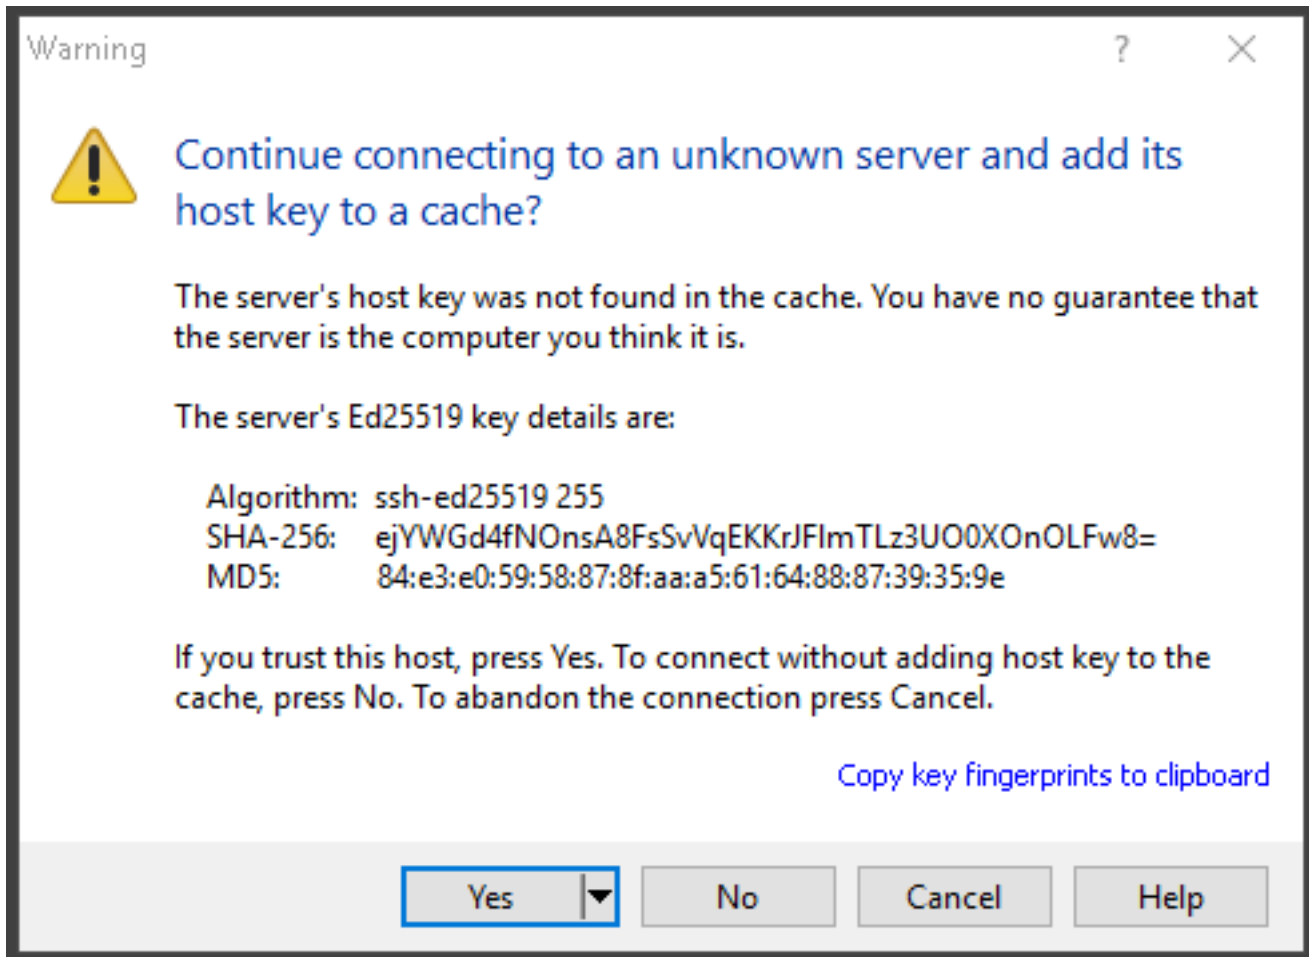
Warning

?

Continue connecting to an unknown server and add its host key to a cache?

The server's host key was not found in the cache. You have no guarantee that the server is the computer you think it is.

The server's Ed25519 key details are:

Algorithm: ssh-ed25519 255
SHA-256: ejYWGd4fNOnsA8FsSvVqEKKrJFlmTLz3UO0XOnOLFw8=
MD5: 84:e3:e0:59:58:87:8f:aa:a5:61:64:88:87:39:35:9e

If you trust this host, press Yes. To connect without adding host key to the cache, press No. To abandon the connection press Cancel.

Copy key fingerprints to clipboard

Yes | No | Cancel | Help